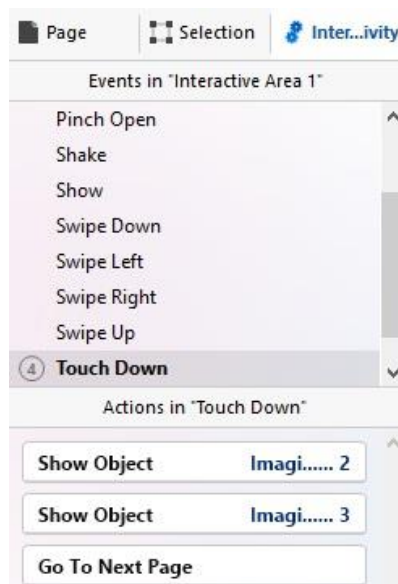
Page Selection Inter...ivity

Events in "Interactive Area 1"

Pinch Open
Shake
Show
Swipe Down
Swipe Left
Swipe Right
Swipe Up
4 Touch Down

Actions in "Touch Down"

Show Object Imagi...... 2
Show Object Imagi...... 3
Go To Next Page